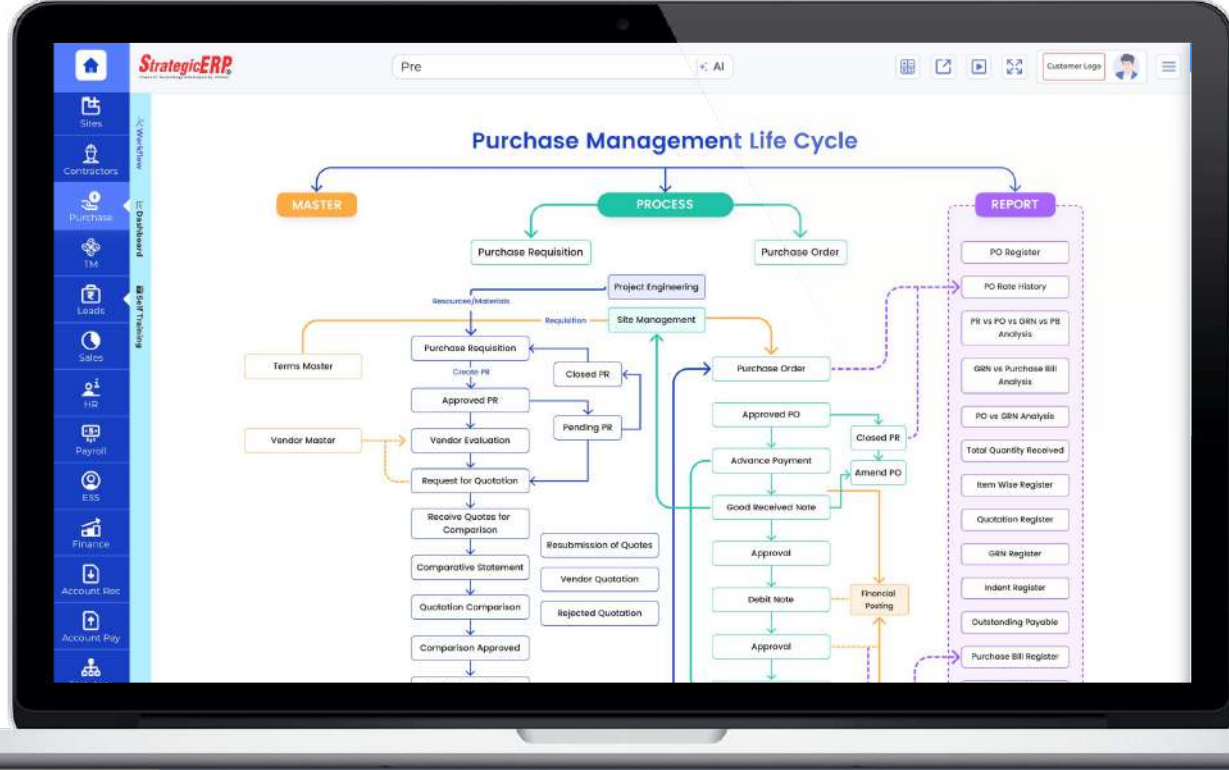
StrategicERP

Pre

AI

Customer Logo

Sites

Contractors

Purchase

TM

Leads

Sales

HR

Payroll

ESS

Finance

Account Rec

Account Pay

Workflow

Dashboard

Self Training

Purchase Management Life Cycle

MASTER

PROCESS

REPORT

Purchase Requisition

Purchase Order

Project Engineering

Resources/Materials

Requisition

Site Management

Terms Master

Purchase Requisition

Create PR

Closed PR

Approved PR

Pending PR

Vendor Master

Vendor Evaluation

Request for Quotation

Receive Quotes for Comparison

Resubmission of Quotes

Comparative Statement

Vendor Quotation

Quotation Comparison

Rejected Quotation

Comparison Approved

Purchase Order

Approved PO

Closed PR

Advance Payment

Amend PO

Good Received Note

Approval

Debit Note

Financial Posting

Approval

PO Register

PO Rate History

PR vs PO vs GRN vs PB Analysis

GRN vs Purchase Bill Analysis

PO vs GRN Analysis

Total Quantity Received

Item Wise Register

Quotation Register

GRN Register

Indent Register

Outstanding Payable

Purchase Bill Register